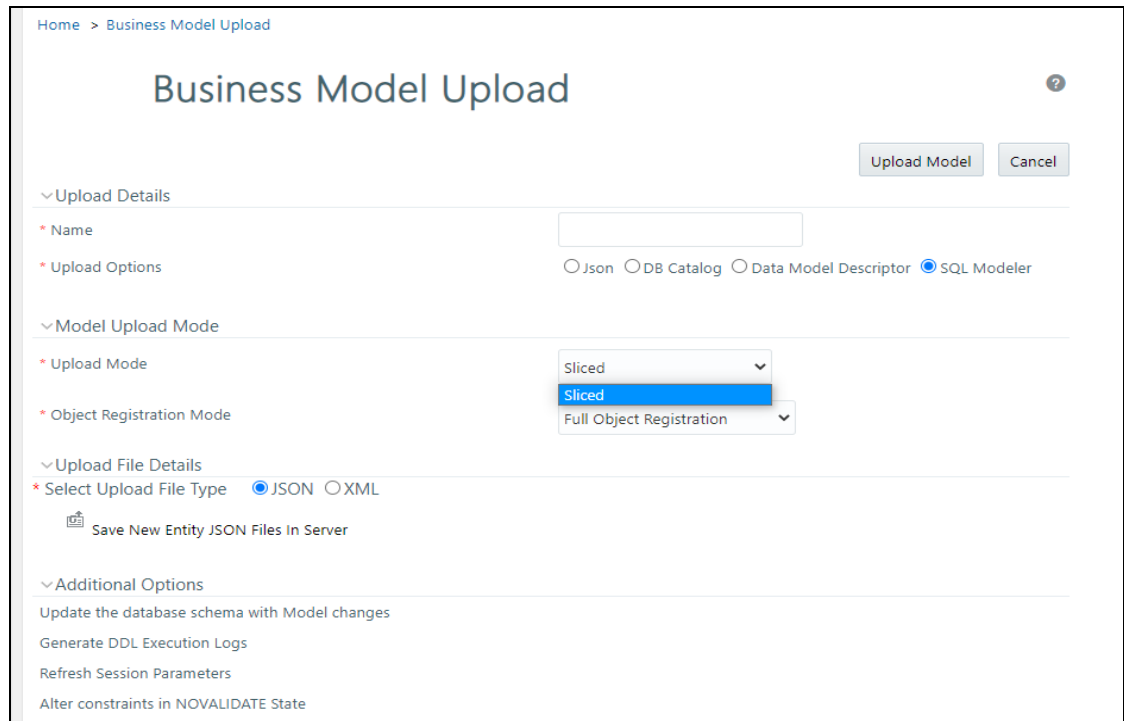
Home > Business Model Upload

Business Model Upload

?

Upload Model Cancel

Upload Details

* Name

* Upload Options

Json DB Catalog Data Model Descriptor SQL Modeler

Model Upload Mode

* Upload Mode

Sliced

Sliced

* Object Registration Mode

Full Object Registration

Upload File Details

* Select Upload File Type JSON XML

Save New Entity JSON Files In Server

Additional Options

Update the database schema with Model changes

Generate DDL Execution Logs

Refresh Session Parameters

Alter constraints in NOVALIDATE State